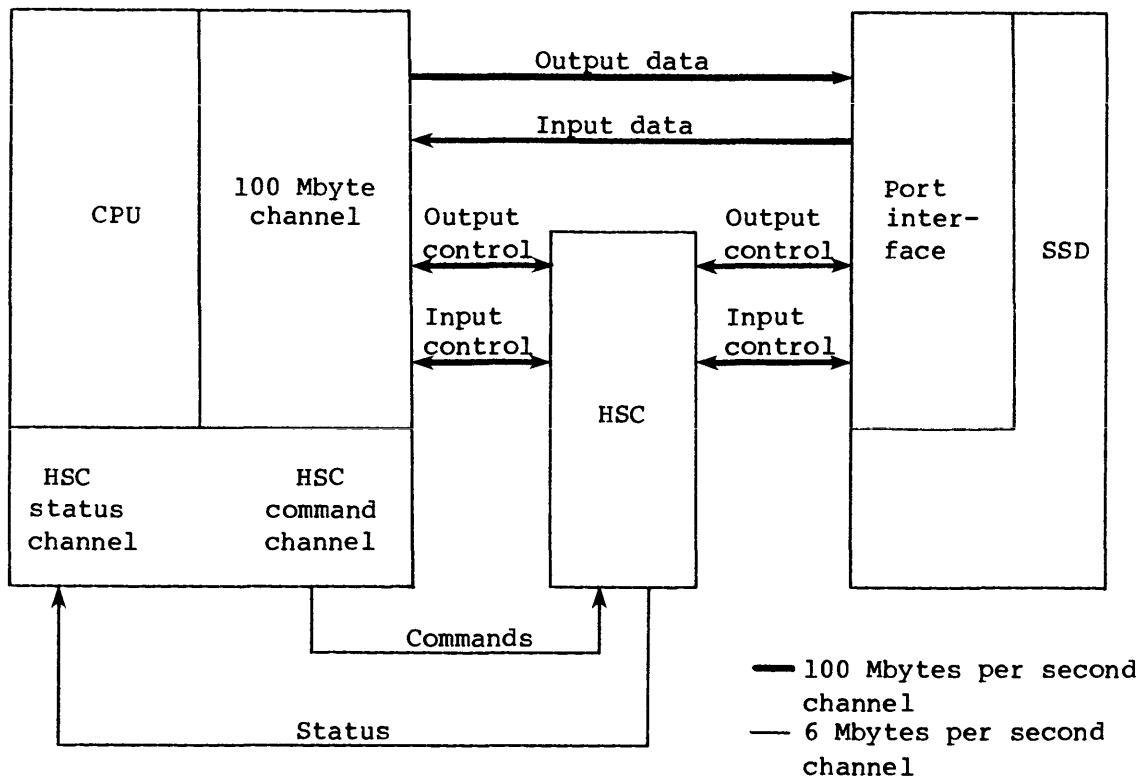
CPU

100 Mbyte channel

Output data

Input data

Output control

Input control

HSC

Output control

Input control

Port interface

SSD

HSC status channel

HSC command channel

Commands

Status

100 Mbytes per second channel
6 Mbytes per second channel